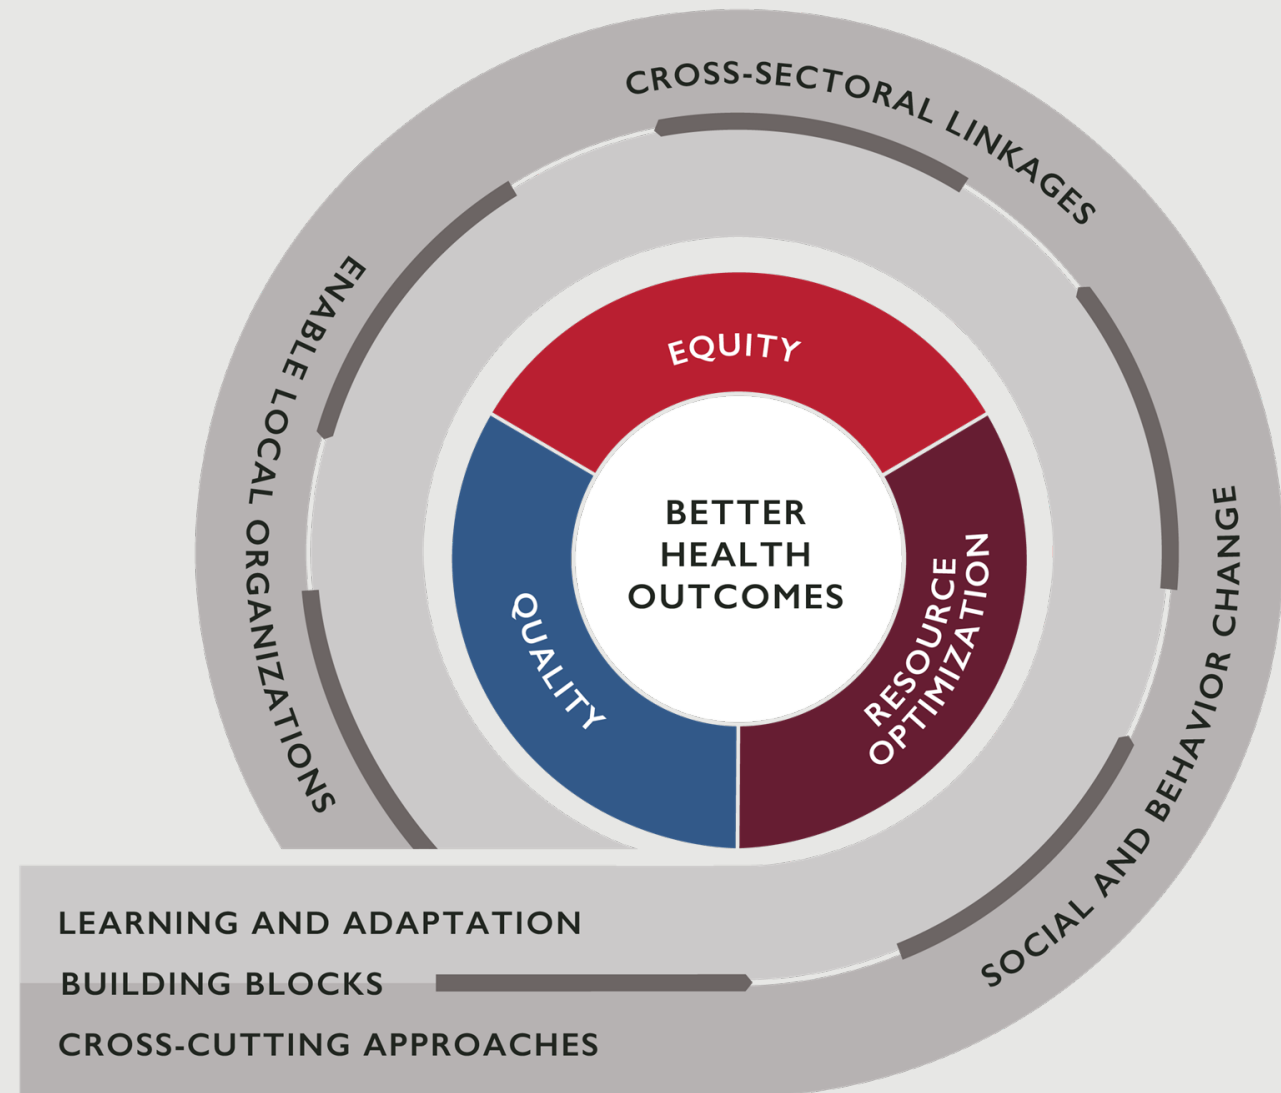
CROSS-SECTORAL LINKAGES

ENABLE LOCAL ORGANIZATIONS

SOCIAL AND BEHAVIOR CHANGE

EQUITY

QUALITY

RESOURCE OPTIMIZATION

BETTER HEALTH OUTCOMES

LEARNING AND ADAPTATION

BUILDING BLOCKS

CROSS-CUTTING APPROACHES